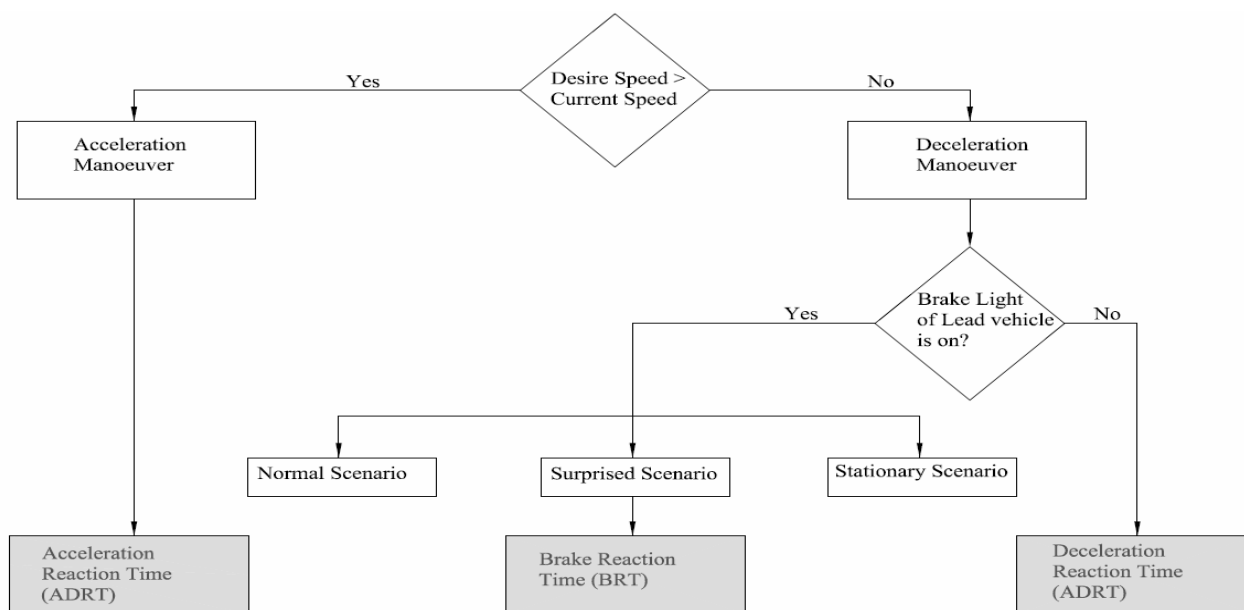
Desire Speed > Current Speed

Yes

No

Acceleration Manoeuver

Deceleration Manoeuver

Brake Light of Lead vehicle is on?

Yes

No

Normal Scenario

Surprised Scenario

Stationary Scenario

Acceleration Reaction Time (ADRT)

Brake Reaction Time (BRT)

Deceleration Reaction Time (ADRT)